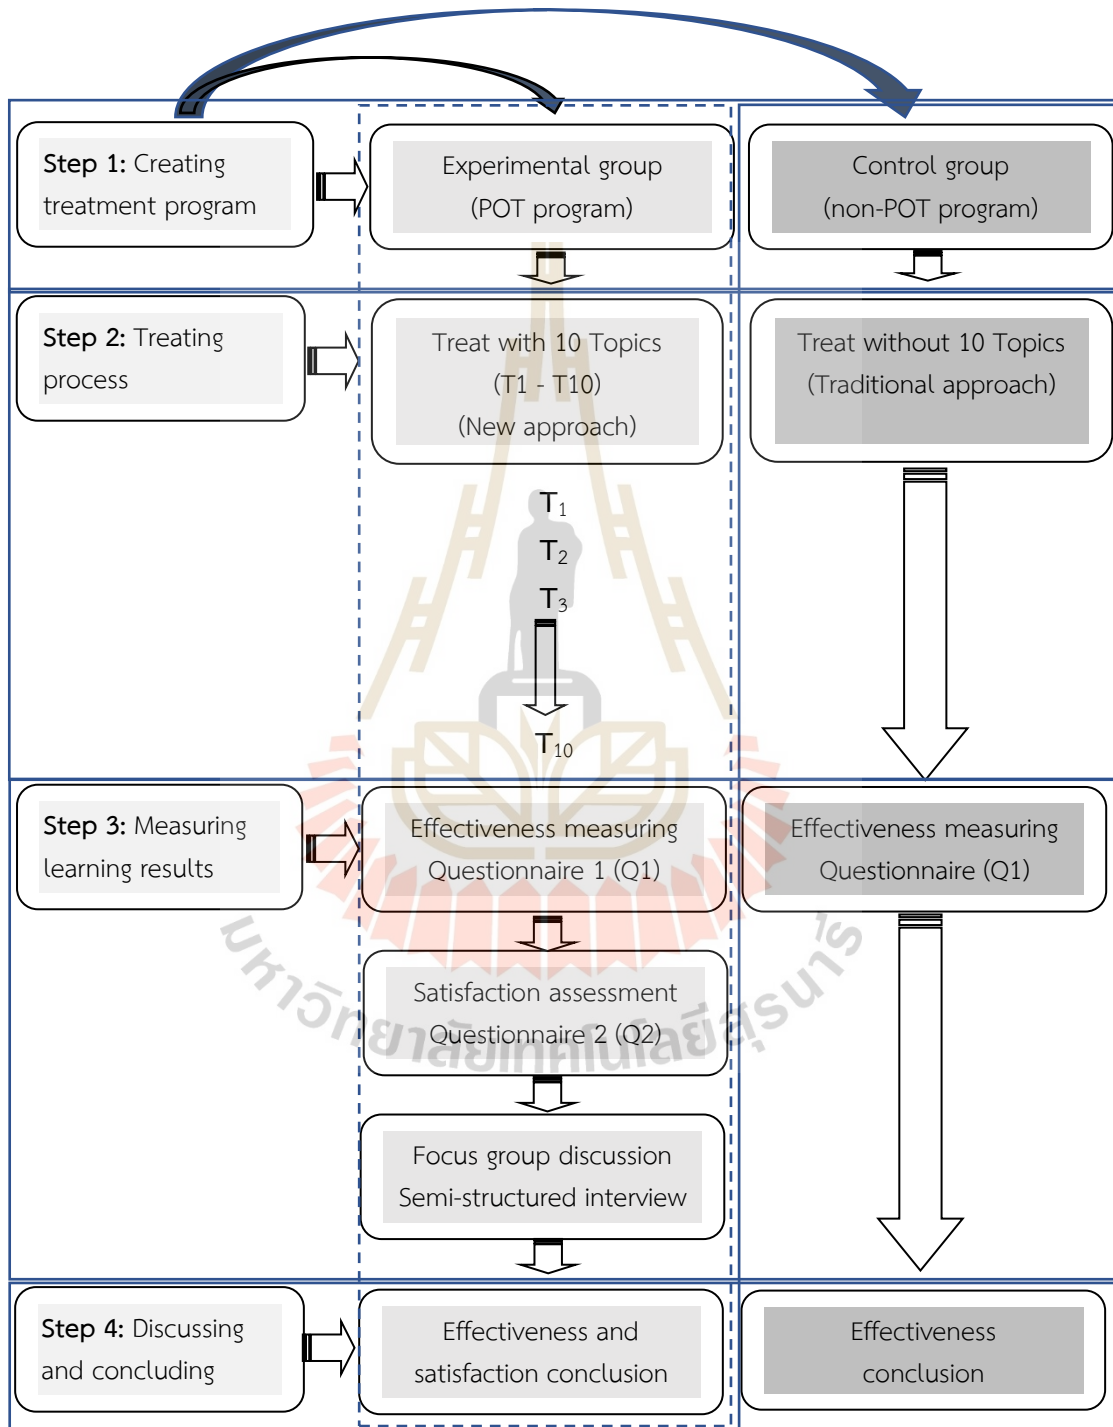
**Step 1:** Creating treatment program

Experimental group (POT program)

Control group (non-POT program)

**Step 2:** Treating process

Treat with 10 Topics (T1 - T10) (New approach)

Treat without 10 Topics (Traditional approach)

$T_1$

$T_2$

$T_3$

$T_{10}$

**Step 3:** Measuring learning results

Effectiveness measuring Questionnaire 1 (Q1)

Effectiveness measuring Questionnaire (Q1)

Satisfaction assessment Questionnaire 2 (Q2)

Focus group discussion Semi-structured interview

**Step 4:** Discussing and concluding

Effectiveness and satisfaction conclusion

Effectiveness conclusion

มหาวิทยาลัยเทคโนโลยีสุรนารี